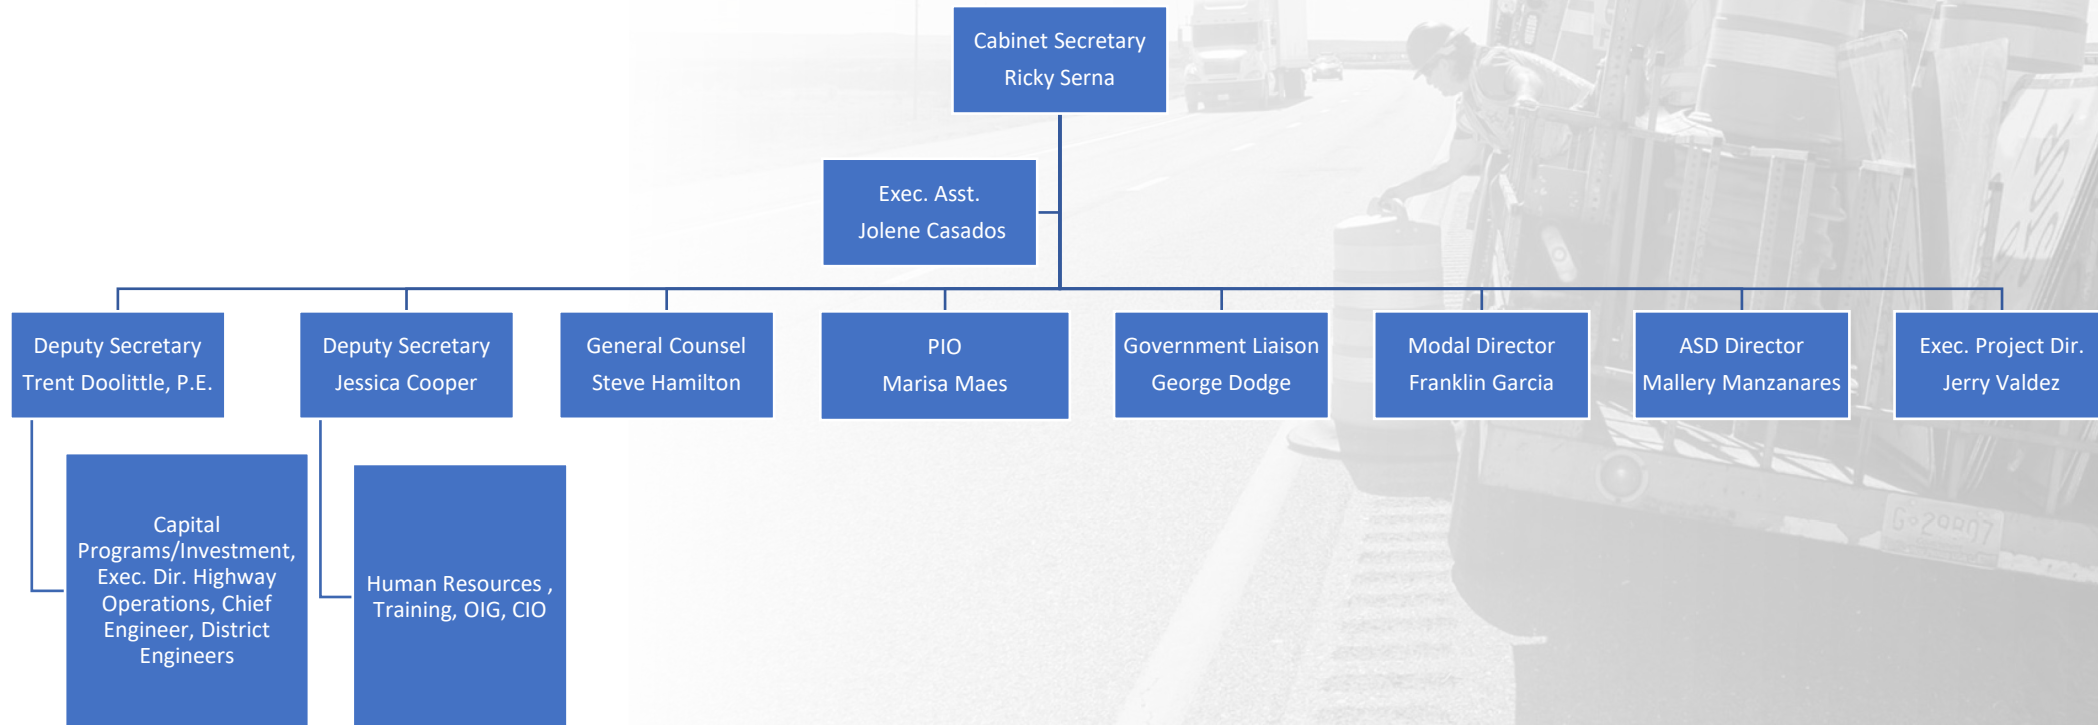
Cabinet Secretary
Ricky Serna

Exec. Asst.
Jolene Casados

Deputy Secretary
Trent Doolittle, P.E.

Deputy Secretary
Jessica Cooper

General Counsel
Steve Hamilton

PIO
Marisa Maes

Government Liaison
George Dodge

Modal Director
Franklin Garcia

ASD Director
Mallery Manzanares

Exec. Project Dir.
Jerry Valdez

Capital Programs/Investment, Exec. Dir. Highway Operations, Chief Engineer, District Engineers

Human Resources , Training, OIG, CIO